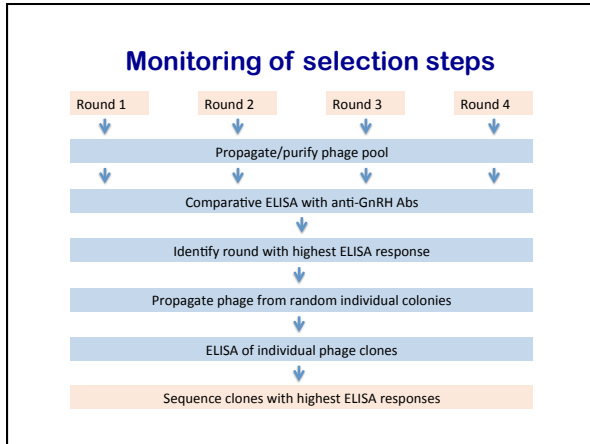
Monitoring of selection steps

Round 1

Round 2

Round 3

Round 4

Propagate/purify phage pool

Comparative ELISA with anti-GnRH Abs

Identify round with highest ELISA response

Propagate phage from random individual colonies

ELISA of individual phage clones

Sequence clones with highest ELISA responses